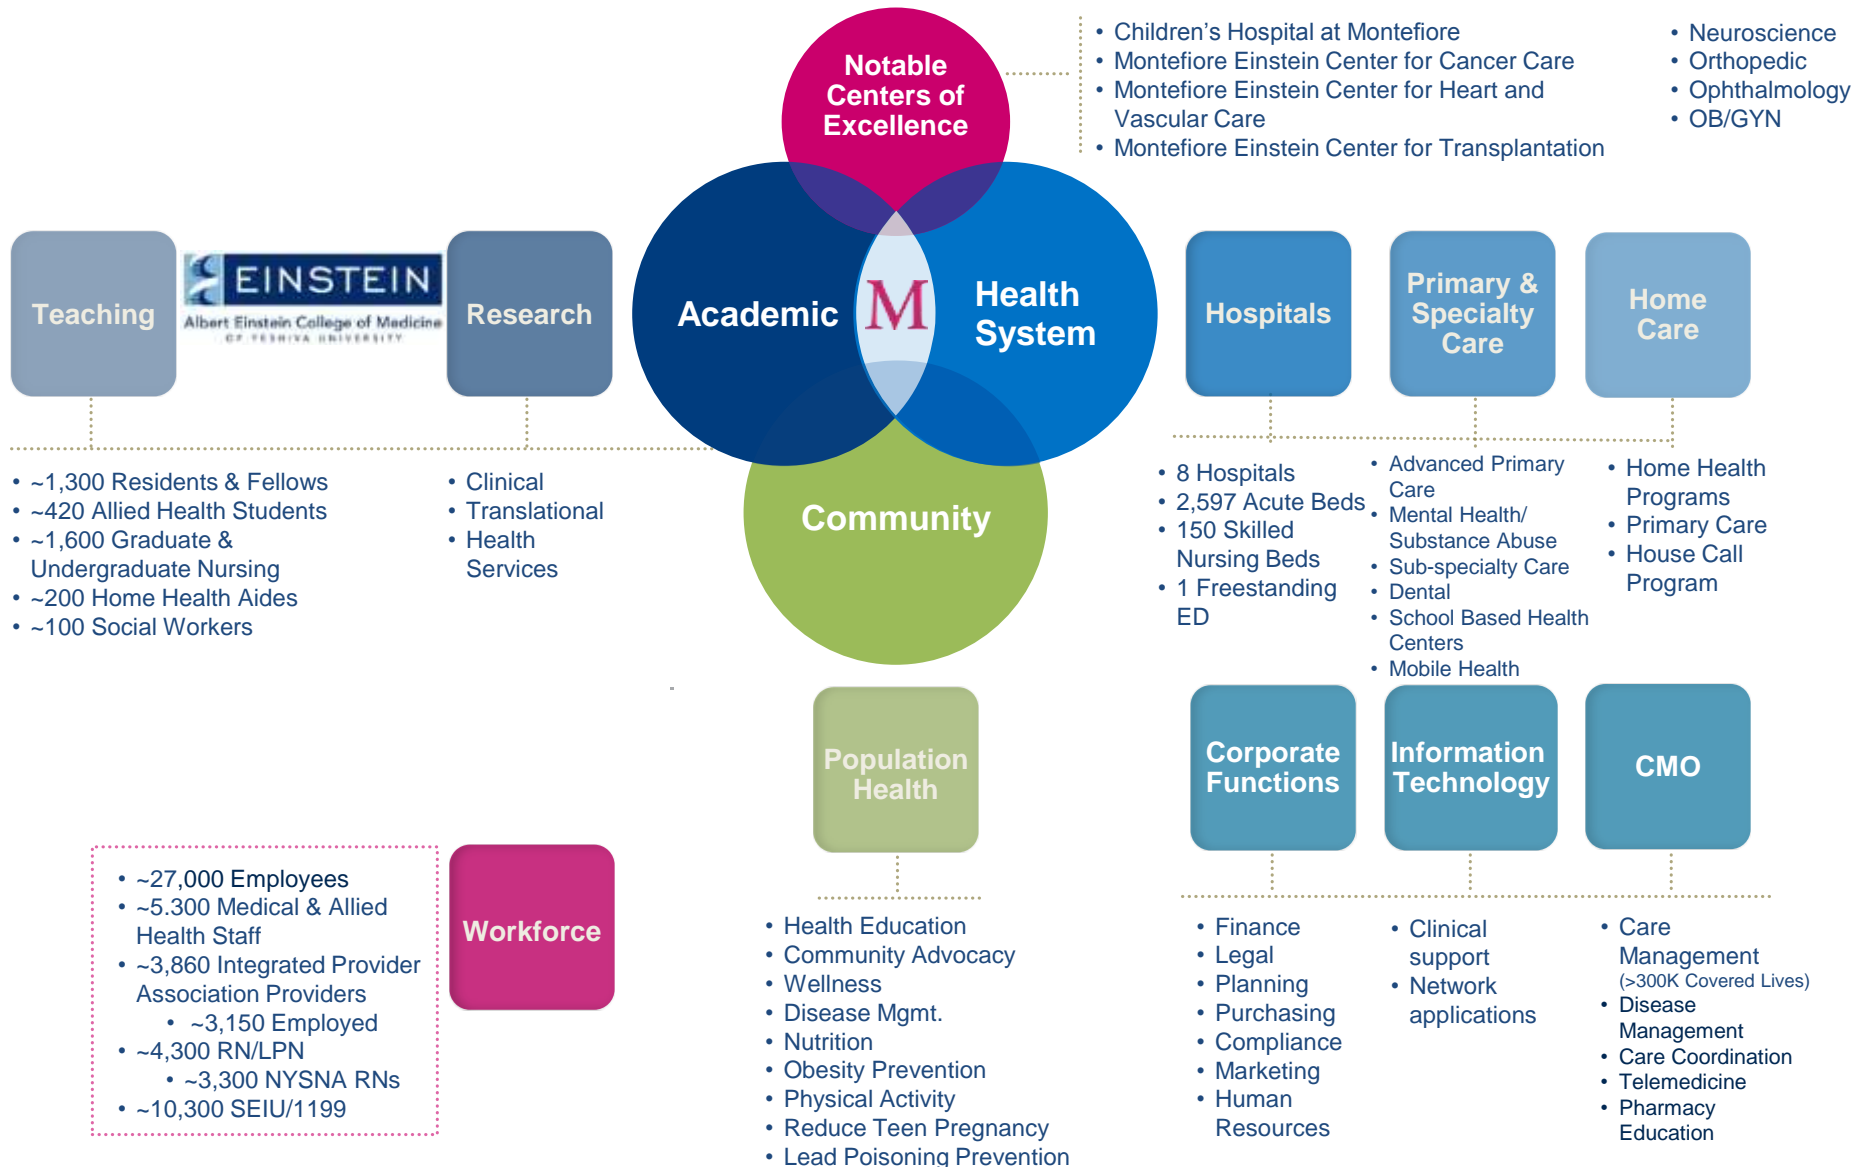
Notable Centers of Excellence

- Children's Hospital at Montefiore
- Montefiore Einstein Center for Cancer Care
- Montefiore Einstein Center for Heart and Vascular Care
- Montefiore Einstein Center for Transplantation

- Neuroscience
- Orthopedic
- Ophthalmology
- OB/GYN

Teaching

EINSTEIN
Albert Einstein College of Medicine
OF YESHIVA UNIVERSITY

Research

Academic

M

Health System

Community

Hospitals

Primary & Specialty Care

Home Care

- ~1,300 Residents & Fellows
- ~420 Allied Health Students
- ~1,600 Graduate & Undergraduate Nursing
- ~200 Home Health Aides
- ~100 Social Workers

- Clinical
- Translational
- Health Services

- 8 Hospitals
- 2,597 Acute Beds
- 150 Skilled Nursing Beds
- 1 Freestanding ED

- Advanced Primary Care
- Mental Health/ Substance Abuse
- Sub-specialty Care
- Dental
- School Based Health Centers
- Mobile Health

- Home Health Programs
- Primary Care
- House Call Program

Population Health

Corporate Functions

Information Technology

CMO

- ~27,000 Employees
- ~5.300 Medical & Allied Health Staff
- ~3,860 Integrated Provider Association Providers
  - ~3,150 Employed
- ~4,300 RN/LPN
  - ~3,300 NYSNA RNs
- ~10,300 SEIU/1199

Workforce

- Health Education
- Community Advocacy
- Wellness
- Disease Mgmt.
- Nutrition
- Obesity Prevention
- Physical Activity
- Reduce Teen Pregnancy
- Lead Poisoning Prevention

- Finance
- Legal
- Planning
- Purchasing
- Compliance
- Marketing
- Human Resources

- Clinical support
- Network applications

- Care Management (>300K Covered Lives)
- Disease Management
- Care Coordination
- Telemedicine
- Pharmacy Education